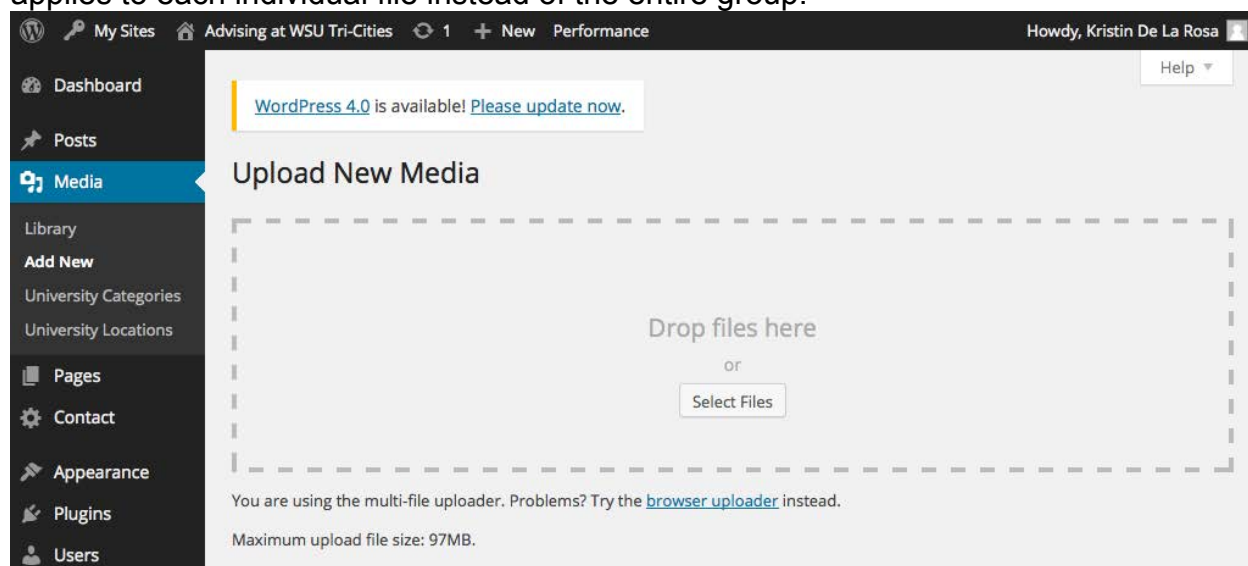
applies to each individual file instead of the entire group.

My Sites   Advising at WSU Tri-Cities   1   + New   Performance   Howdy, Kristin De La Rosa

Help

Dashboard
Posts
Media
Library
Add New
University Categories
University Locations
Pages
Contact
Appearance
Plugins
Users

WordPress 4.0 is available! Please update now.

Upload New Media

Drop files here
or
Select Files

You are using the multi-file uploader. Problems? Try the browser uploader instead.

Maximum upload file size: 97MB.